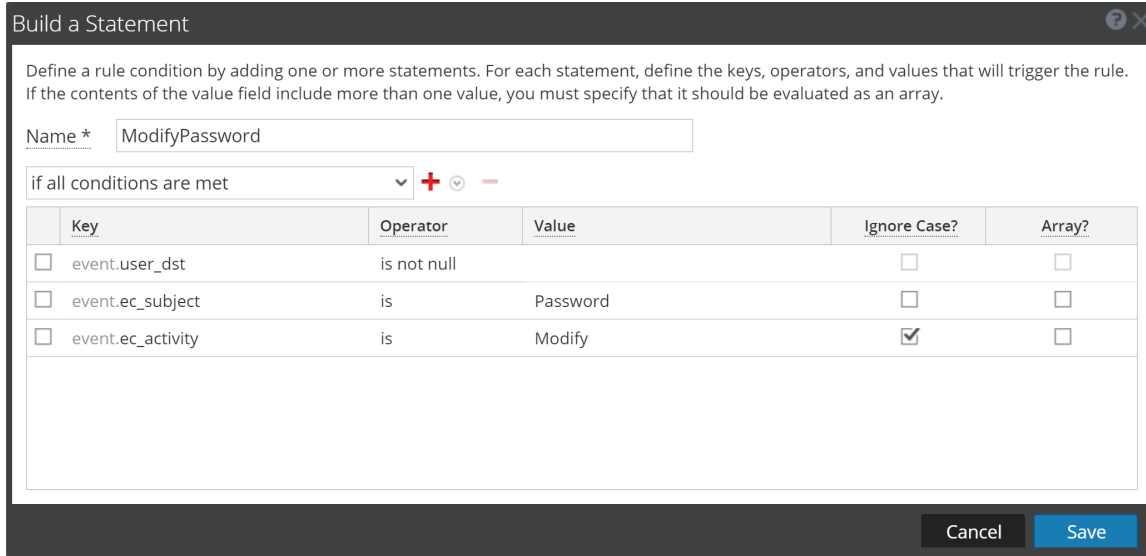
Build a Statement

Define a rule condition by adding one or more statements. For each statement, define the keys, operators, and values that will trigger the rule. If the contents of the value field include more than one value, you must specify that it should be evaluated as an array.

Name * ModifyPassword

if all conditions are met

| | Key | Operator | Value | Ignore Case? | Array? |
|---|---|---|---|---|---|
| ☐ | event.user_dst | is not null | | ☐ | ☐ |
| ☐ | event.ec_subject | is | Password | ☐ | ☐ |
| ☐ | event.ec_activity | is | Modify | ☑ | ☐ |

Cancel Save